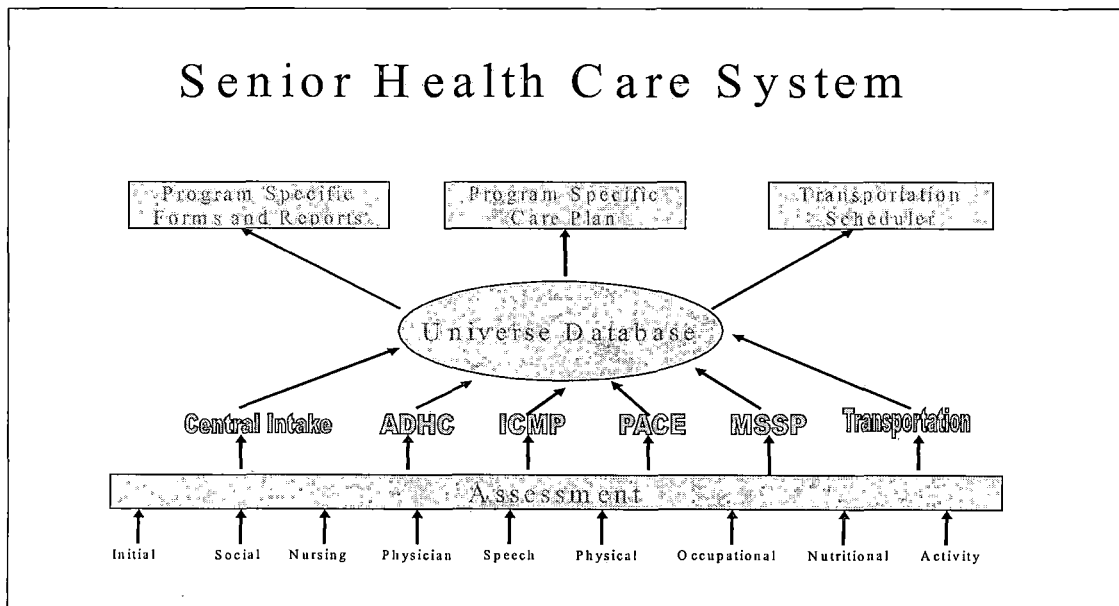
Senior Health Care System

Program Specific Forms and Reports

Program Specific Care Plan

Transportation Scheduler

Universe Database

Central Intake

ADHC

ICMP

PACE

MSSP

Transportation

Assessment

Initial

Social

Nursing

Physician

Speech

Physical

Occupational

Nutritional

Activity